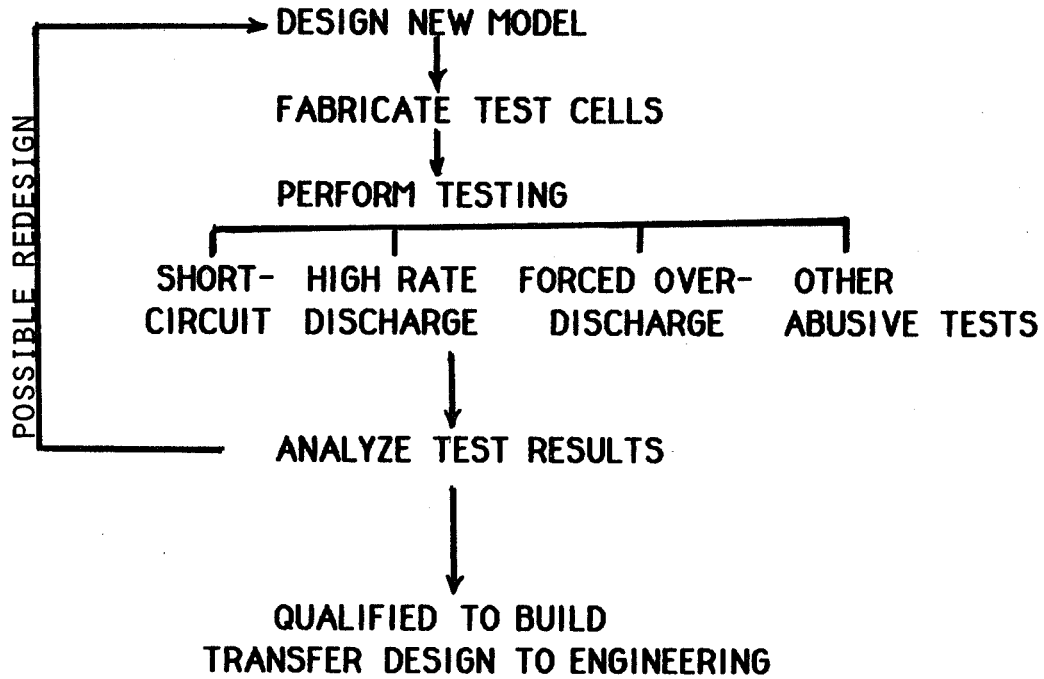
DESIGN NEW MODEL

FABRICATE TEST CELLS

PERFORM TESTING

SHORT-CIRCUIT

HIGH RATE DISCHARGE

FORCED OVER-DISCHARGE

OTHER ABUSIVE TESTS

ANALYZE TEST RESULTS

QUALIFIED TO BUILD
TRANSFER DESIGN TO ENGINEERING

POSSIBLE REDESIGN